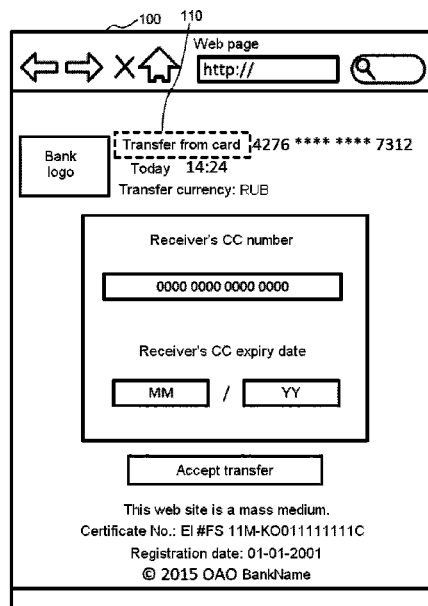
100 110

Web page

http://

Bank logo

Transfer from card 4276 **** **** 7312

Today 14:24

Transfer currency: RUB

Receiver's CC number

0000 0000 0000 0000

Receiver's CC expiry date

MM / YY

Accept transfer

This web site is a mass medium.
Certificate No.: El #FS 11M-KO011111111C
Registration date: 01-01-2001
© 2015 OAO BankName